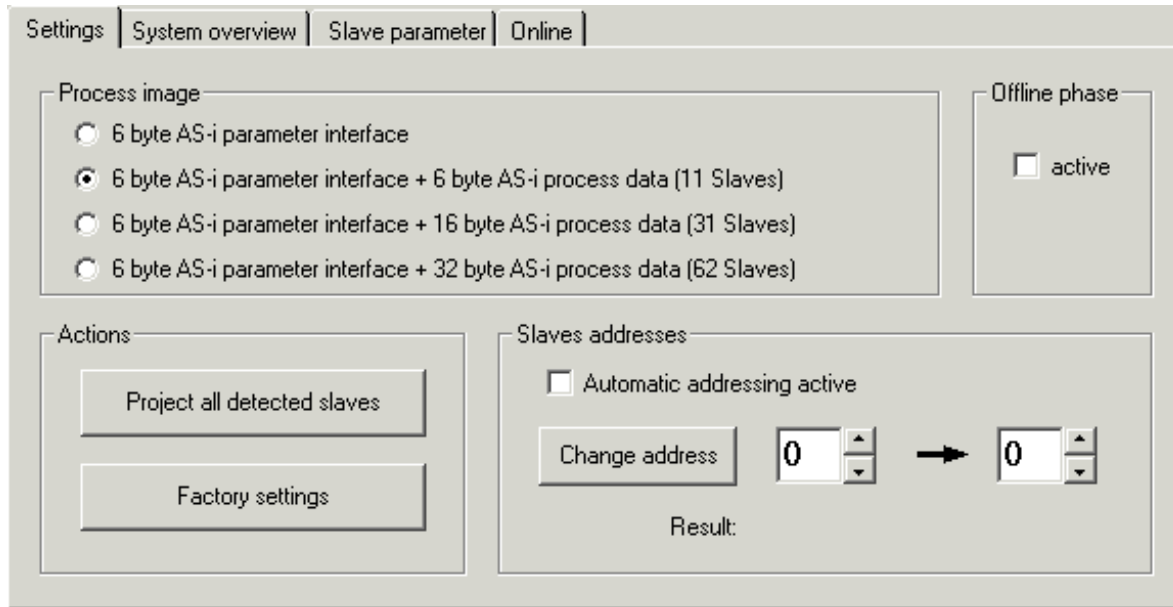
Settings | System overview | Slave parameter | Online

Process image
6 byte AS-i parameter interface
6 byte AS-i parameter interface + 6 byte AS-i process data (11 Slaves)
6 byte AS-i parameter interface + 16 byte AS-i process data (31 Slaves)
6 byte AS-i parameter interface + 32 byte AS-i process data (62 Slaves)

Offline phase
active

Actions
Project all detected slaves
Factory settings

Slaves addresses
Automatic addressing active
Change address 0 0
Result: